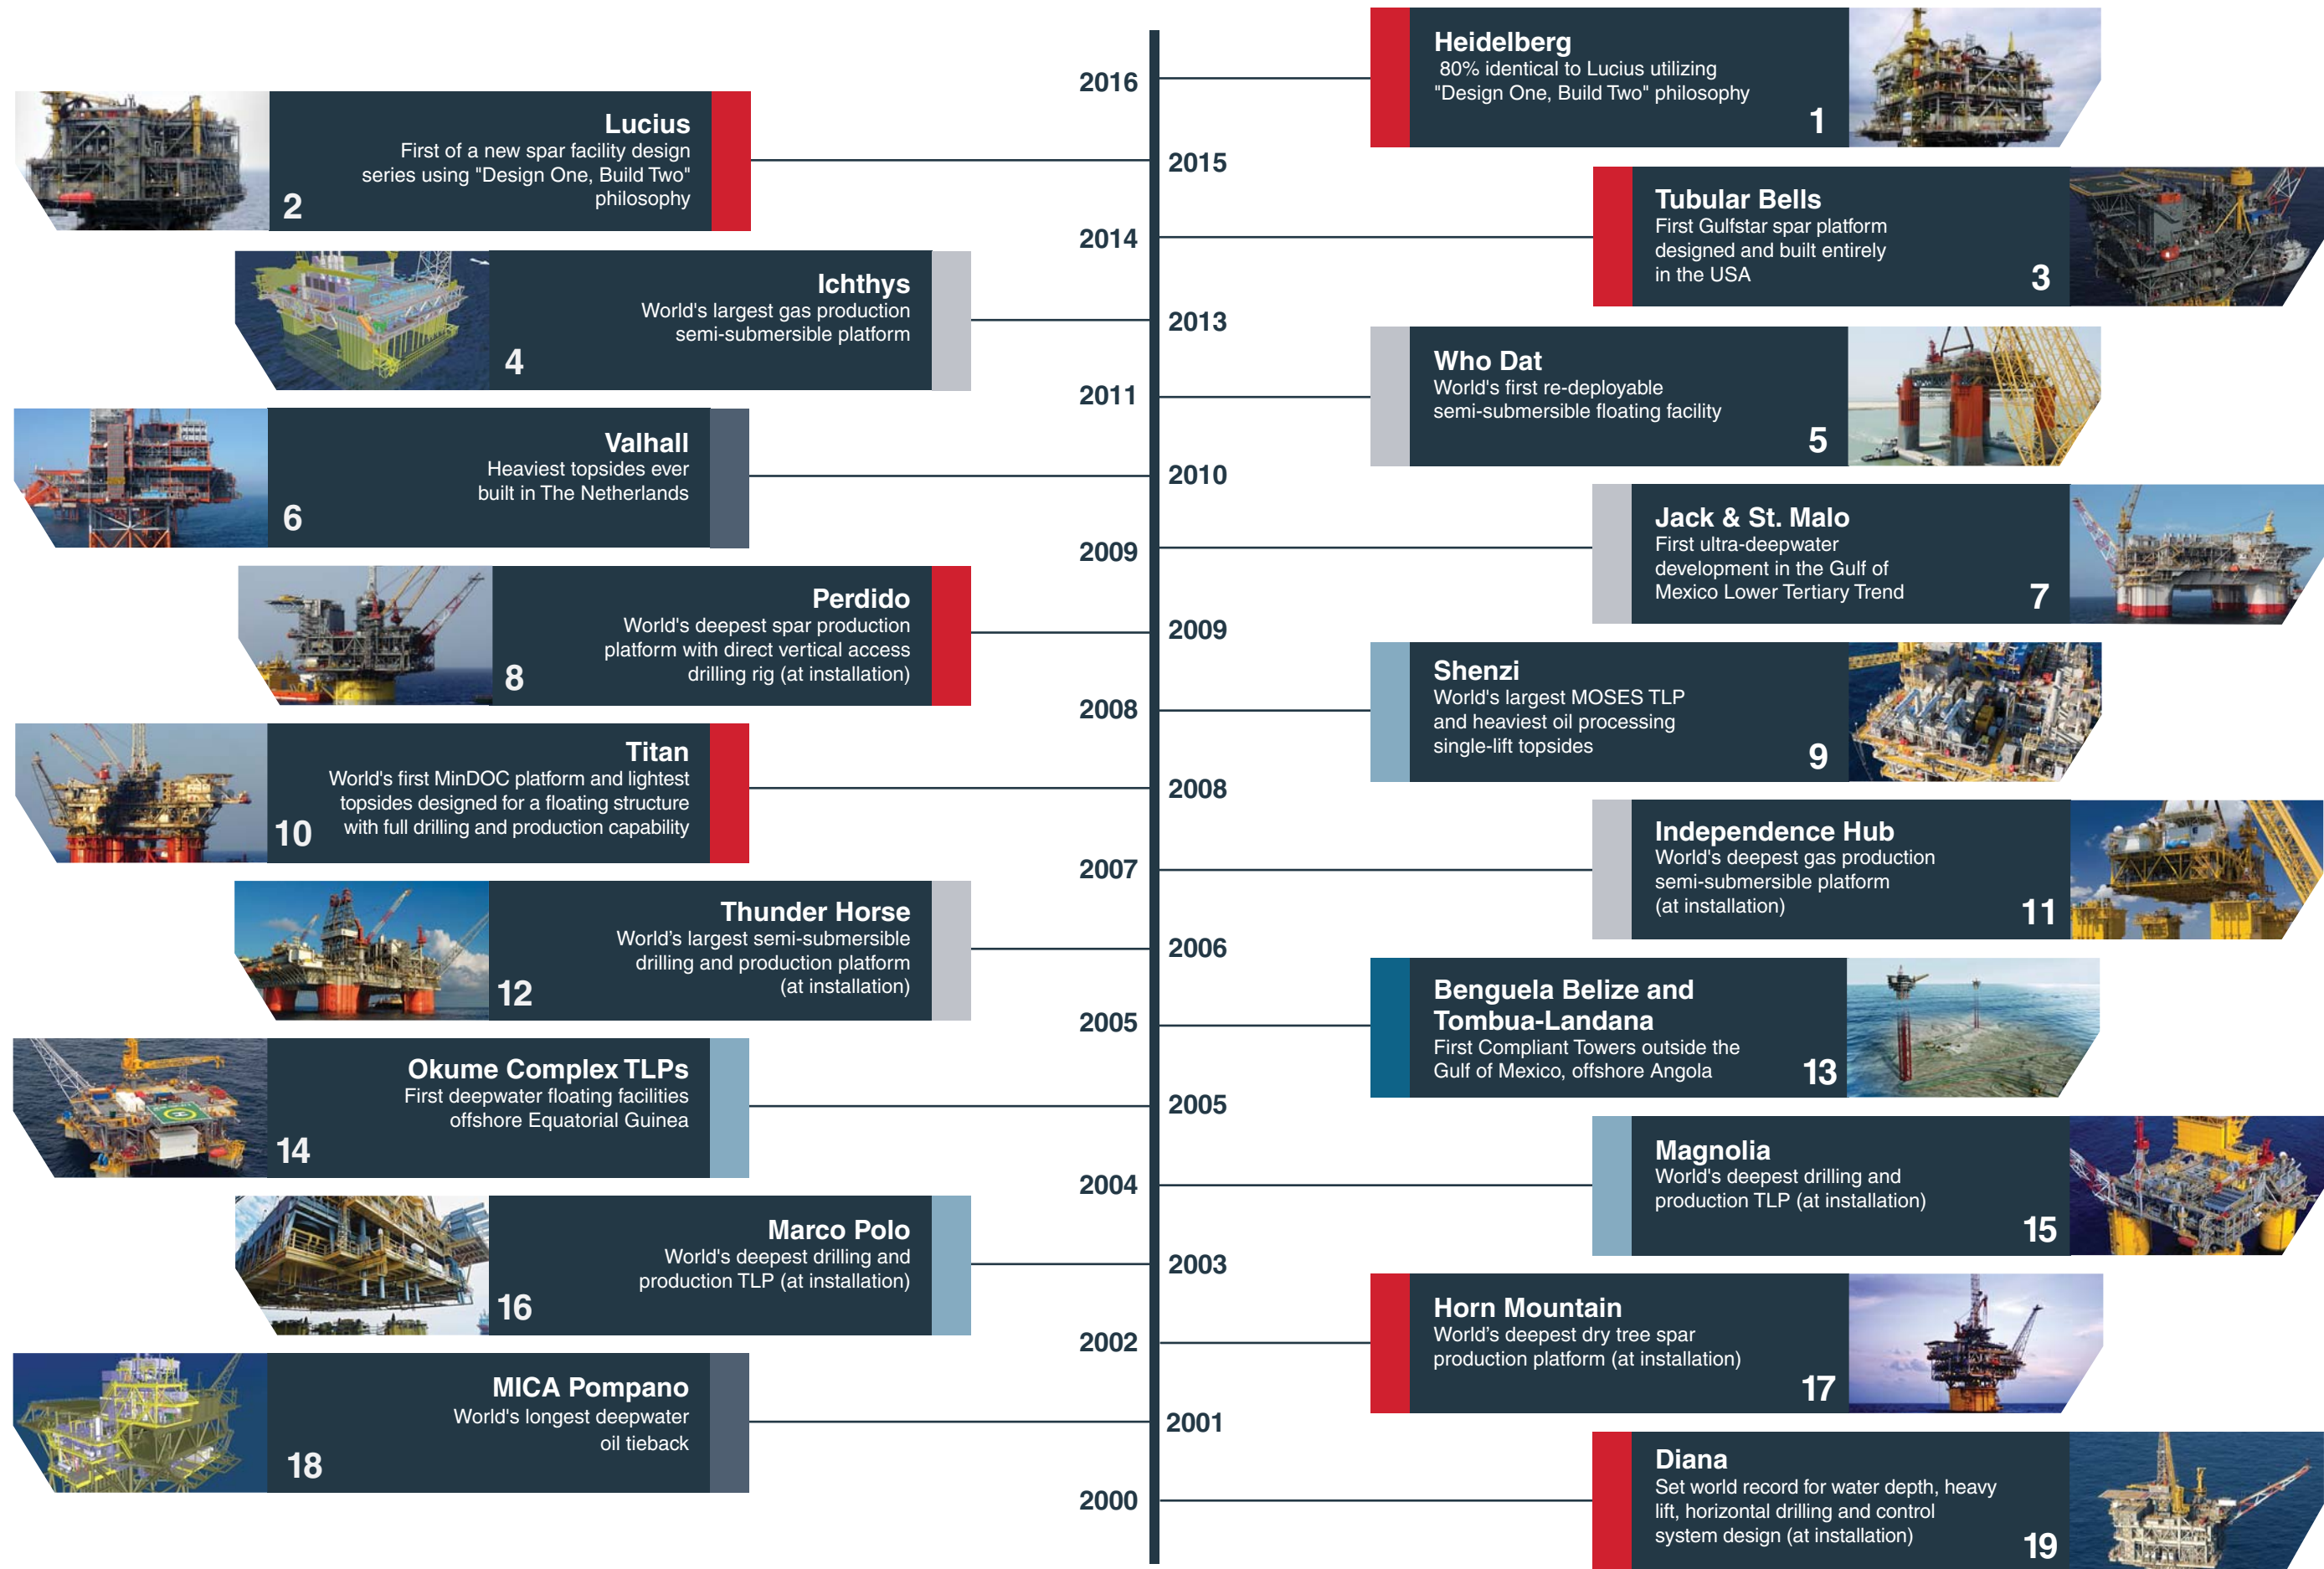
Heidelberg
80% identical to Lucius utilizing "Design One, Build Two" philosophy
1

2016

Lucius
First of a new spar facility design series using "Design One, Build Two" philosophy
2

2015

Tubular Bells
First Gulfstar spar platform designed and built entirely in the USA
3

2014

Ichthys
World's largest gas production semi-submersible platform
4

2013

Who Dat
World's first re-deployable semi-submersible floating facility
5

2011

Valhall
Heaviest topsides ever built in The Netherlands
6

2010

Jack & St. Malo
First ultra-deepwater development in the Gulf of Mexico Lower Tertiary Trend
7

2009

Perdido
World's deepest spar production platform with direct vertical access drilling rig (at installation)
8

2009

Shenzi
World's largest MOSES TLP and heaviest oil processing single-lift topsides
9

2008

Titan
World's first MinDOC platform and lightest topsides designed for a floating structure with full drilling and production capability
10

2008

Independence Hub
World's deepest gas production semi-submersible platform (at installation)
11

2007

Thunder Horse
World's largest semi-submersible drilling and production platform (at installation)
12

2006

Benguela Belize and Tombua-Landana
First Compliant Towers outside the Gulf of Mexico, offshore Angola
13

2005

Okume Complex TLPs
First deepwater floating facilities offshore Equatorial Guinea
14

2005

Magnolia
World's deepest drilling and production TLP (at installation)
15

2004

Marco Polo
World's deepest drilling and production TLP (at installation)
16

2003

Horn Mountain
World's deepest dry tree spar production platform (at installation)
17

2002

MICA Pompano
World's longest deepwater oil tieback
18

2001

Diana
Set world record for water depth, heavy lift, horizontal drilling and control system design (at installation)
19

2000